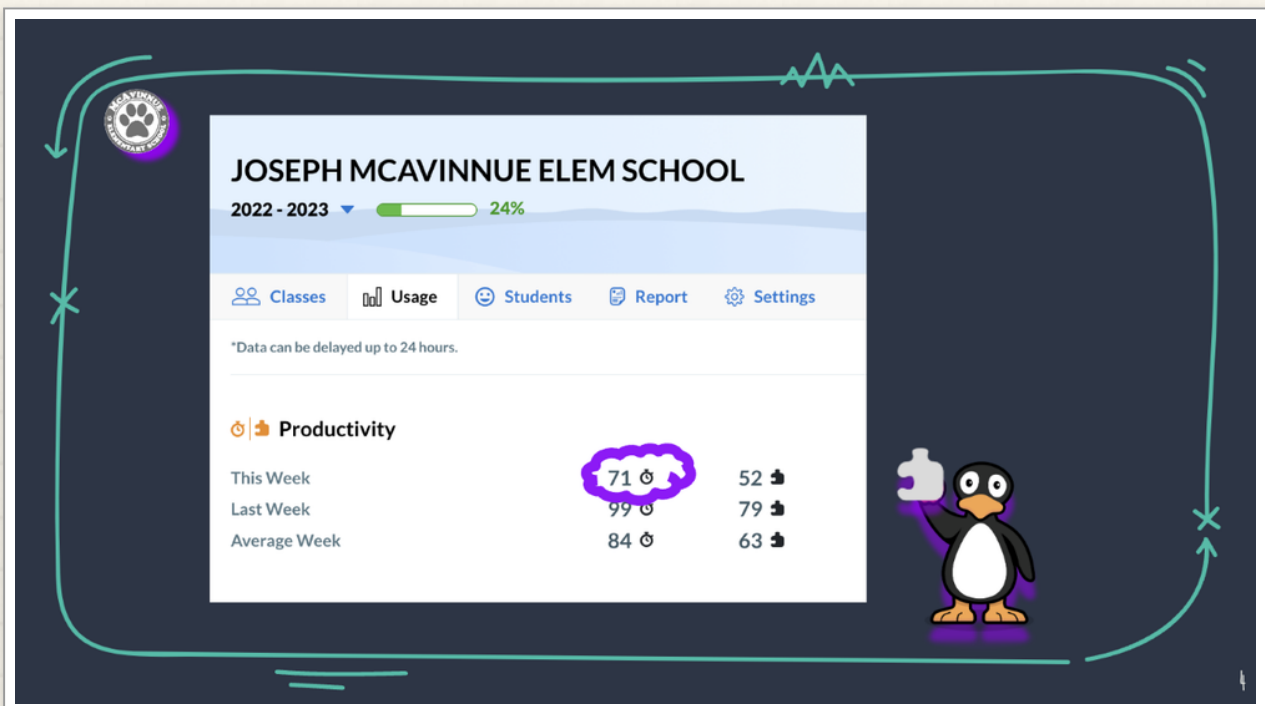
MCAVINNUE ELEMENTARY SCHOOL

JOSEPH MCAVINNUE ELEM SCHOOL

2022 - 2023 24%

Classes Usage Students Report Settings

*Data can be delayed up to 24 hours.

Productivity

| | | |
|---|---|---|
| This Week | 71 | 52 |
| Last Week | 99 | 79 |
| Average Week | 84 | 63 |

4